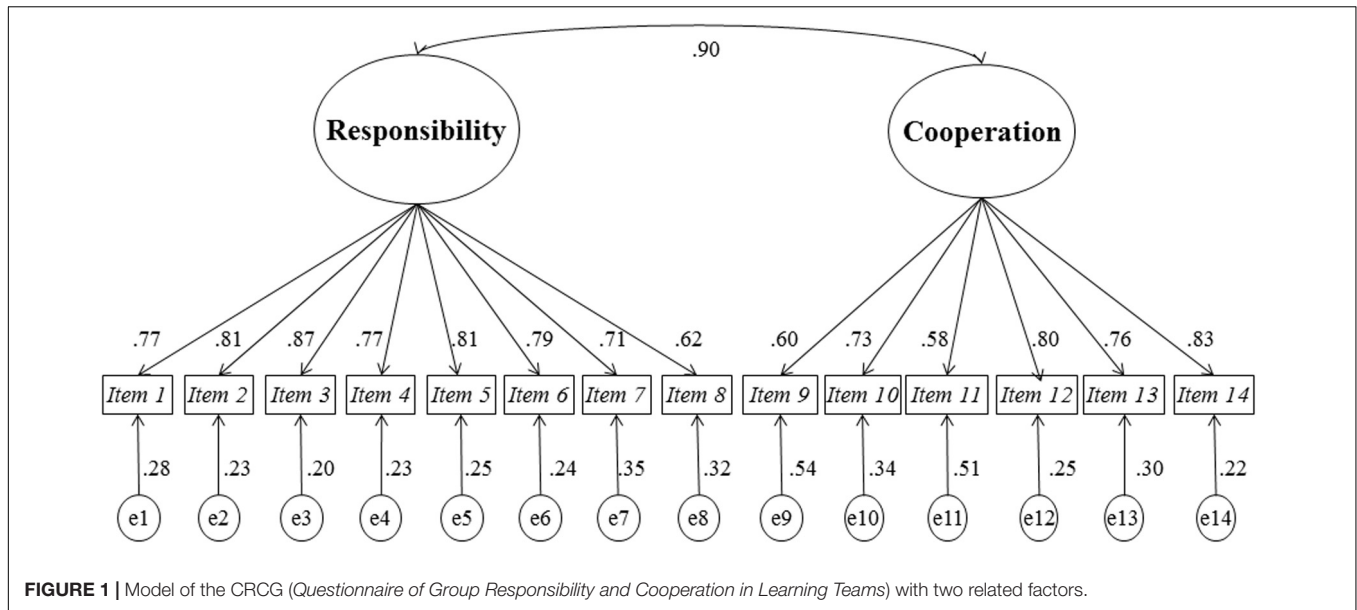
.90

Responsibility

Cooperation

.77 .81 .87 .77 .81 .79 .71 .62 .60 .73 .58 .80 .76 .83

Item 1 Item 2 Item 3 Item 4 Item 5 Item 6 Item 7 Item 8 Item 9 Item 10 Item 11 Item 12 Item 13 Item 14

.28 .23 .20 .23 .25 .24 .35 .32 .54 .34 .51 .25 .30 .22

e1 e2 e3 e4 e5 e6 e7 e8 e9 e10 e11 e12 e13 e14

FIGURE 1 | Model of the CRCG (Questionnaire of Group Responsibility and Cooperation in Learning Teams) with two related factors.